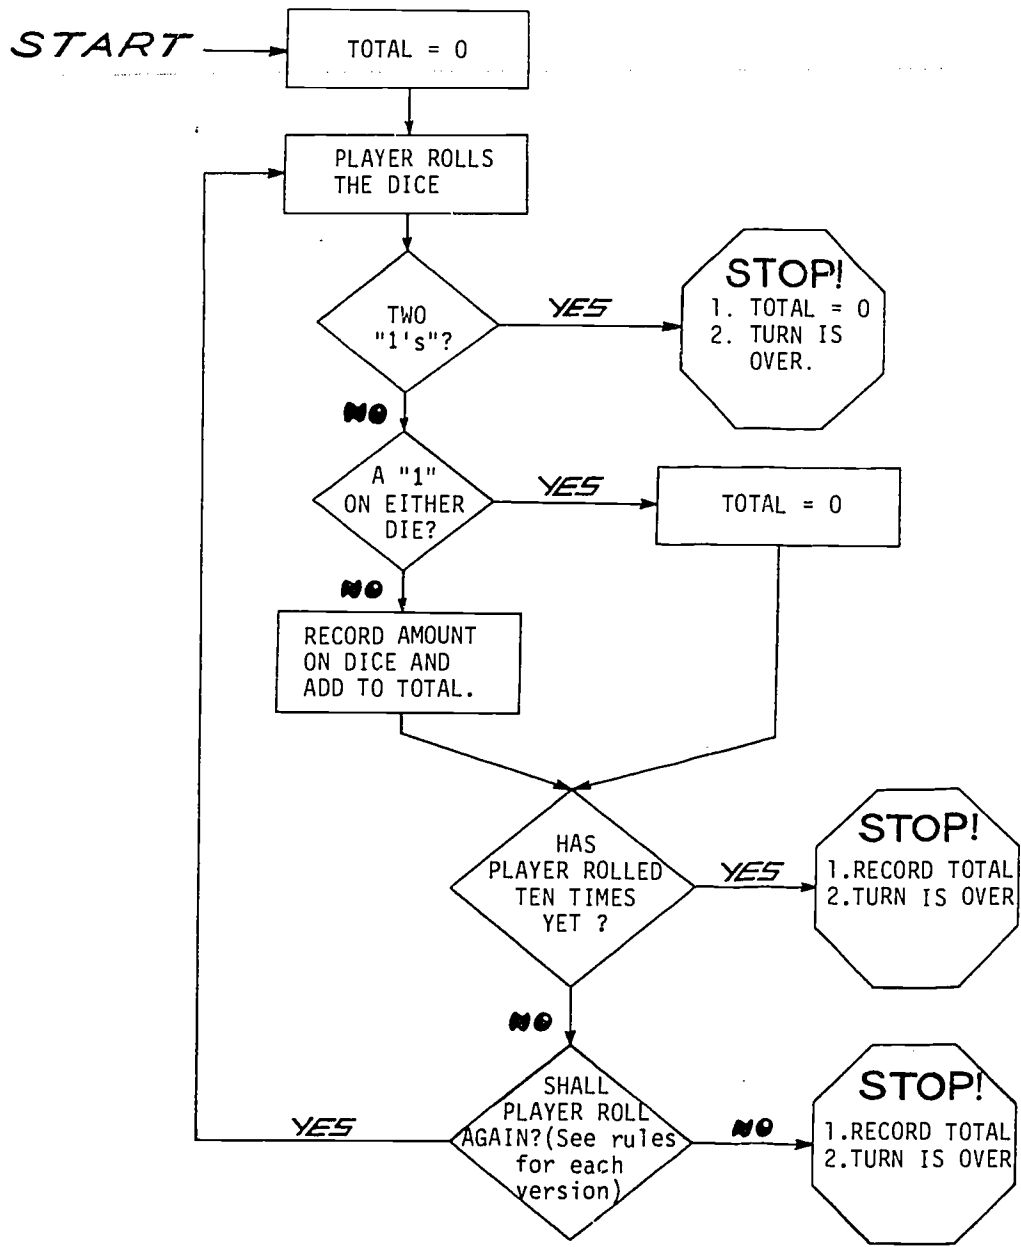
START

TOTAL = 0

PLAYER ROLLS THE DICE

TWO "1's"?

YES

STOP!
1. TOTAL = 0
2. TURN IS OVER.

NO

A "1" ON EITHER DIE?

YES

TOTAL = 0

NO

RECORD AMOUNT ON DICE AND ADD TO TOTAL.

HAS PLAYER ROLLED TEN TIMES YET ?

YES

STOP!
1.RECORD TOTAL
2.TURN IS OVER

NO

SHALL PLAYER ROLL AGAIN?(See rules for each version)

YES

NO

STOP!
1.RECORD TOTAL
2.TURN IS OVER